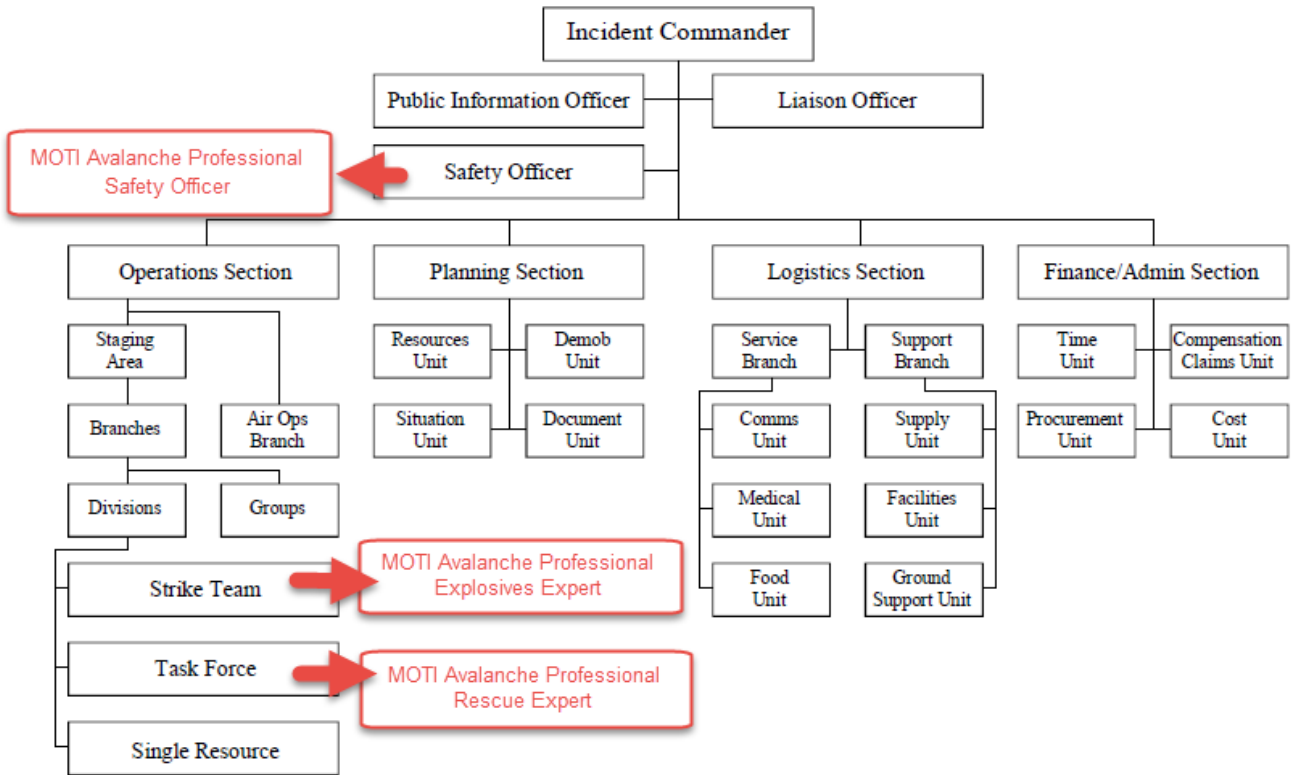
Incident Commander

Public Information Officer

Liaison Officer

MOTI Avalanche Professional Safety Officer

Safety Officer

Operations Section

Planning Section

Logistics Section

Finance/Admin Section

Staging Area

Air Ops Branch

Branches

Divisions

Groups

Strike Team

MOTI Avalanche Professional Explosives Expert

Task Force

MOTI Avalanche Professional Rescue Expert

Single Resource

Resources Unit

Demob Unit

Situation Unit

Document Unit

Service Branch

Support Branch

Comms Unit

Medical Unit

Food Unit

Supply Unit

Facilities Unit

Ground Support Unit

Time Unit

Compensation Claims Unit

Procurement Unit

Cost Unit